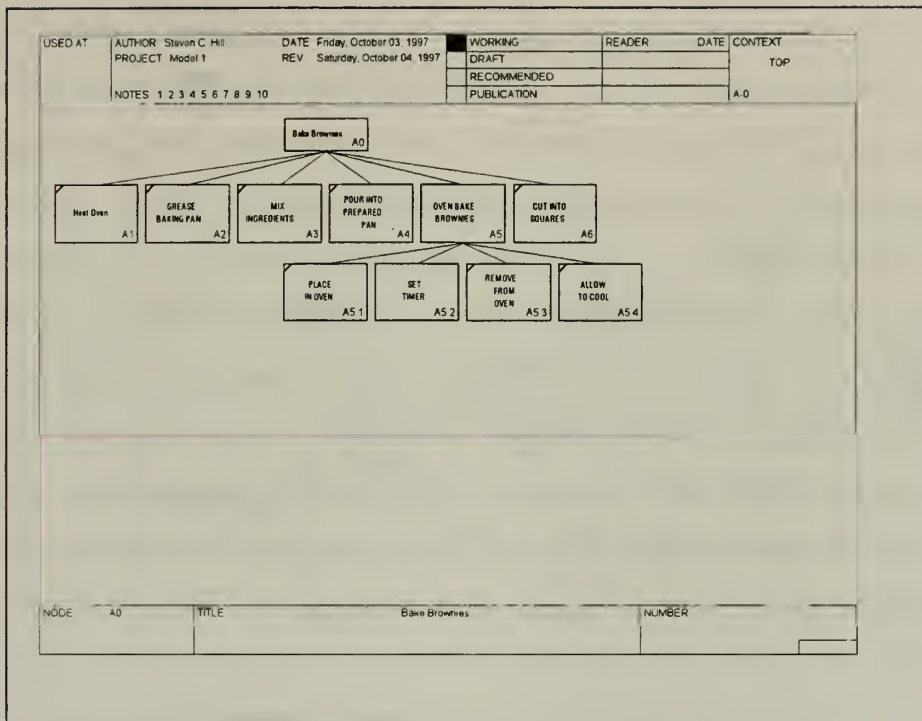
| USED AT | AUTHOR: Steven C Hill<br>PROJECT: Model 1<br><br>NOTES: 1 2 3 4 5 6 7 8 9 10 | DATE: Friday, October 03, 1997<br>REV: Saturday, October 04, 1997 | | WORKING<br>DRAFT<br>RECOMMENDED<br>PUBLICATION | READER | DATE | CONTEXT<br>TOP<br><br>A-0 |
|---|---|---|---|---|---|---|---|

Bake Brownies A0

Heat Oven A1

GREASE BAKING PAN A2

MIX INGREDIENTS A3

POUR INTO PREPARED PAN A4

OVEN BAKE BROWNIES A5

CUT INTO SQUARES A6

PLACE IN OVEN A5 1

SET TIMER A5 2

REMOVE FROM OVEN A5 3

ALLOW TO COOL A5 4

| NODE | A0 | TITLE | Bake Brownies | NUMBER |
|---|---|---|---|---|